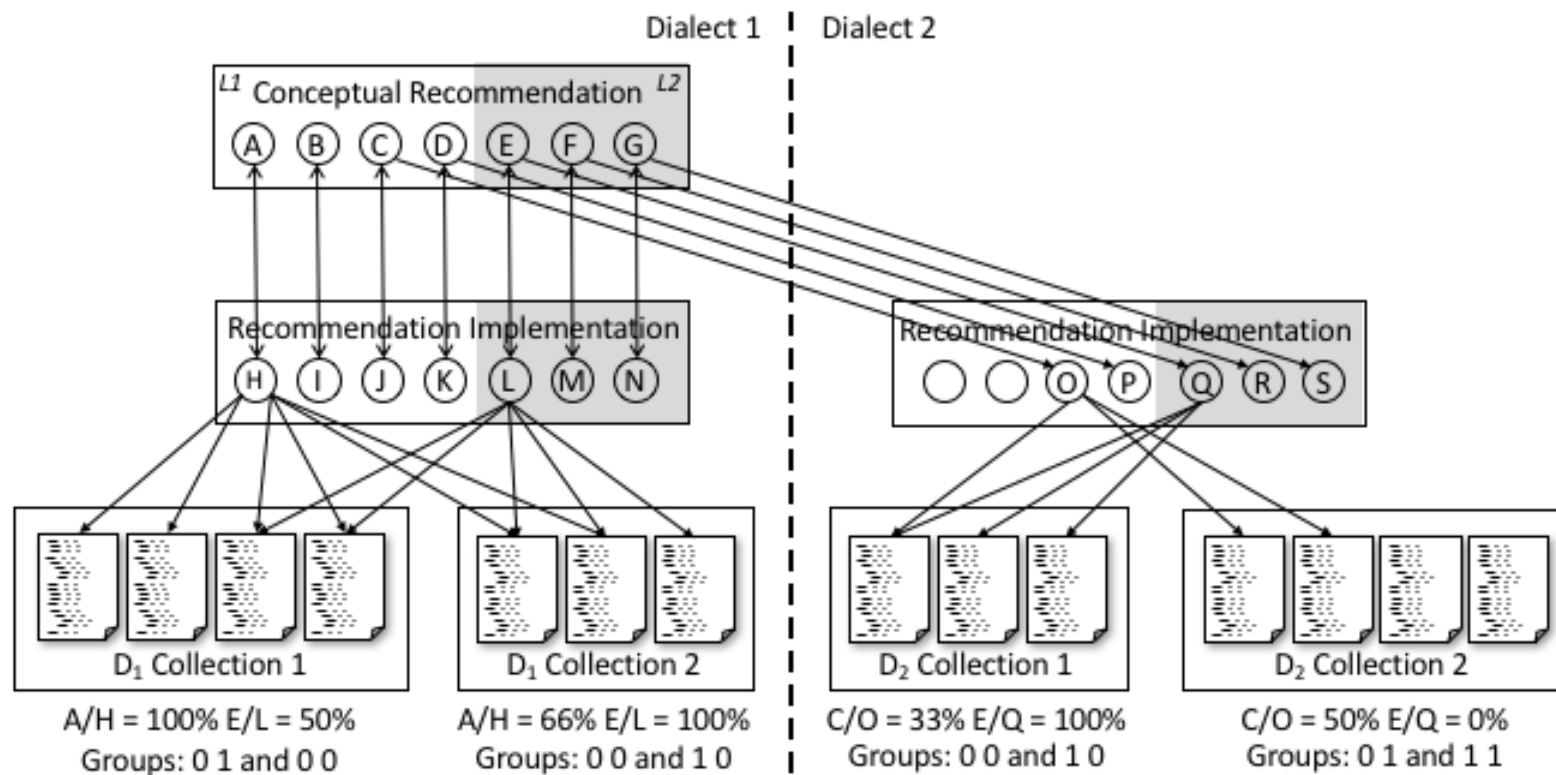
Dialect 1

Dialect 2

L1 Conceptual Recommendation L2

A B C D E F G

Recommendation Implementation

H I J K L M N

Recommendation Implementation

O P Q R S

$D_1$ Collection 1

$D_1$ Collection 2

$D_2$ Collection 1

$D_2$ Collection 2

A/H = 100% E/L = 50%
Groups: 0 1 and 0 0

A/H = 66% E/L = 100%
Groups: 0 0 and 1 0

C/O = 33% E/Q = 100%
Groups: 0 0 and 1 0

C/O = 50% E/Q = 0%
Groups: 0 1 and 1 1